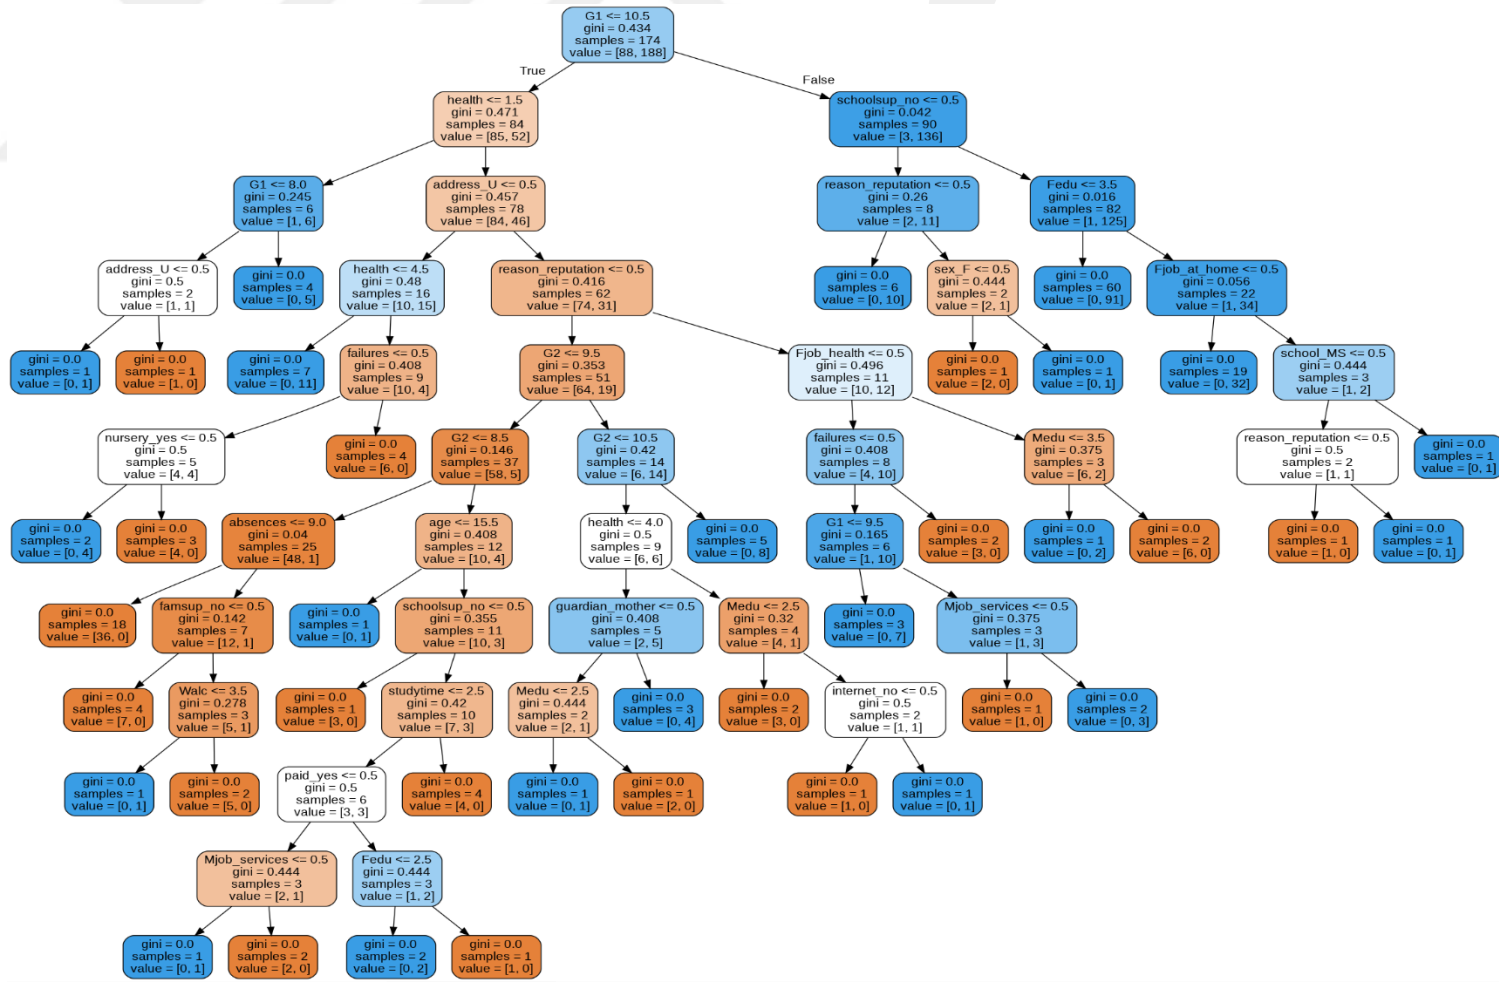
G1 <= 10.5
gini = 0.434
samples = 174
value = [88, 188]

True

False

health <= 1.5
gini = 0.471
samples = 84
value = [85, 52]

schoolsup_no <= 0.5
gini = 0.042
samples = 90
value = [3, 136]

G1 <= 8.0
gini = 0.245
samples = 6
value = [1, 6]

address_U <= 0.5
gini = 0.457
samples = 78
value = [84, 46]

reason_reputation <= 0.5
gini = 0.26
samples = 8
value = [2, 11]

Fedu <= 3.5
gini = 0.016
samples = 82
value = [1, 125]

address_U <= 0.5
gini = 0.5
samples = 2
value = [1, 1]

gini = 0.0
samples = 4
value = [0, 5]

health <= 4.5
gini = 0.48
samples = 16
value = [10, 15]

reason_reputation <= 0.5
gini = 0.416
samples = 62
value = [74, 31]

gini = 0.0
samples = 6
value = [0, 10]

sex_F <= 0.5
gini = 0.444
samples = 2
value = [2, 1]

gini = 0.0
samples = 60
value = [0, 91]

Fjob_at_home <= 0.5
gini = 0.056
samples = 22
value = [1, 34]

gini = 0.0
samples = 1
value = [0, 1]

gini = 0.0
samples = 1
value = [1, 0]

gini = 0.0
samples = 7
value = [0, 11]

failures <= 0.5
gini = 0.408
samples = 9
value = [10, 4]

G2 <= 9.5
gini = 0.353
samples = 51
value = [64, 19]

Fjob_health <= 0.5
gini = 0.496
samples = 11
value = [10, 12]

gini = 0.0
samples = 1
value = [2, 0]

gini = 0.0
samples = 1
value = [0, 1]

gini = 0.0
samples = 19
value = [0, 32]

school_MS <= 0.5
gini = 0.444
samples = 3
value = [1, 2]

nursery_yes <= 0.5
gini = 0.5
samples = 5
value = [4, 4]

gini = 0.0
samples = 4
value = [6, 0]

G2 <= 8.5
gini = 0.146
samples = 37
value = [58, 5]

G2 <= 10.5
gini = 0.42
samples = 14
value = [6, 14]

failures <= 0.5
gini = 0.408
samples = 8
value = [4, 10]

Medu <= 3.5
gini = 0.375
samples = 3
value = [6, 2]

reason_reputation <= 0.5
gini = 0.5
samples = 2
value = [1, 1]

gini = 0.0
samples = 1
value = [0, 1]

gini = 0.0
samples = 2
value = [0, 4]

gini = 0.0
samples = 3
value = [4, 0]

absences <= 9.0
gini = 0.04
samples = 25
value = [48, 1]

age <= 15.5
gini = 0.408
samples = 12
value = [10, 4]

health <= 4.0
gini = 0.5
samples = 9
value = [6, 6]

gini = 0.0
samples = 5
value = [0, 8]

G1 <= 9.5
gini = 0.165
samples = 6
value = [1, 10]

gini = 0.0
samples = 2
value = [3, 0]

gini = 0.0
samples = 1
value = [0, 2]

gini = 0.0
samples = 2
value = [6, 0]

gini = 0.0
samples = 1
value = [1, 0]

gini = 0.0
samples = 1
value = [0, 1]

gini = 0.0
samples = 18
value = [36, 0]

famsup_no <= 0.5
gini = 0.142
samples = 7
value = [12, 1]

gini = 0.0
samples = 1
value = [0, 1]

schoolsup_no <= 0.5
gini = 0.355
samples = 11
value = [10, 3]

guardian_mother <= 0.5
gini = 0.408
samples = 5
value = [2, 5]

Medu <= 2.5
gini = 0.32
samples = 4
value = [4, 1]

gini = 0.0
samples = 3
value = [0, 7]

Mjob_services <= 0.5
gini = 0.375
samples = 3
value = [1, 3]

gini = 0.0
samples = 4
value = [7, 0]

Walc <= 3.5
gini = 0.278
samples = 3
value = [5, 1]

gini = 0.0
samples = 1
value = [3, 0]

studytime <= 2.5
gini = 0.42
samples = 10
value = [7, 3]

Medu <= 2.5
gini = 0.444
samples = 2
value = [2, 1]

gini = 0.0
samples = 3
value = [0, 4]

gini = 0.0
samples = 2
value = [3, 0]

internet_no <= 0.5
gini = 0.5
samples = 2
value = [1, 1]

gini = 0.0
samples = 1
value = [1, 0]

gini = 0.0
samples = 2
value = [0, 3]

gini = 0.0
samples = 1
value = [0, 1]

gini = 0.0
samples = 2
value = [5, 0]

paid_yes <= 0.5
gini = 0.5
samples = 6
value = [3, 3]

gini = 0.0
samples = 4
value = [4, 0]

gini = 0.0
samples = 1
value = [0, 1]

gini = 0.0
samples = 1
value = [2, 0]

gini = 0.0
samples = 1
value = [1, 0]

gini = 0.0
samples = 1
value = [0, 1]

Mjob_services <= 0.5
gini = 0.444
samples = 3
value = [2, 1]

Fedu <= 2.5
gini = 0.444
samples = 3
value = [1, 2]

gini = 0.0
samples = 1
value = [0, 1]

gini = 0.0
samples = 2
value = [2, 0]

gini = 0.0
samples = 2
value = [0, 2]

gini = 0.0
samples = 1
value = [1, 0]